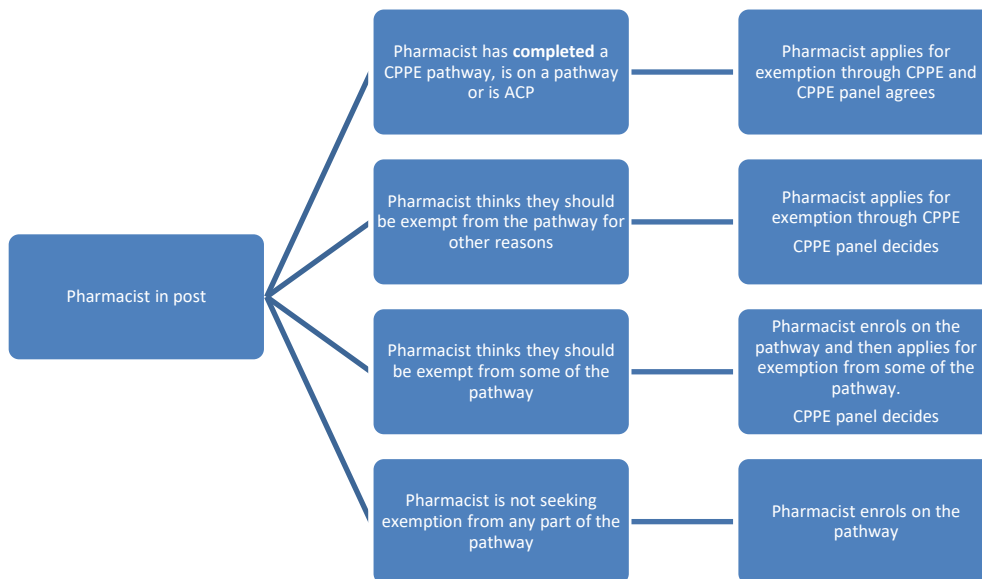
Pharmacist in post

Pharmacist has **completed** a CPPE pathway, is on a pathway or is ACP

Pharmacist applies for exemption through CPPE and CPPE panel agrees

Pharmacist thinks they should be exempt from the pathway for other reasons

Pharmacist applies for exemption through CPPE

CPPE panel decides

Pharmacist thinks they should be exempt from some of the pathway

Pharmacist enrols on the pathway and then applies for exemption from some of the pathway.

CPPE panel decides

Pharmacist is not seeking exemption from any part of the pathway

Pharmacist enrols on the pathway